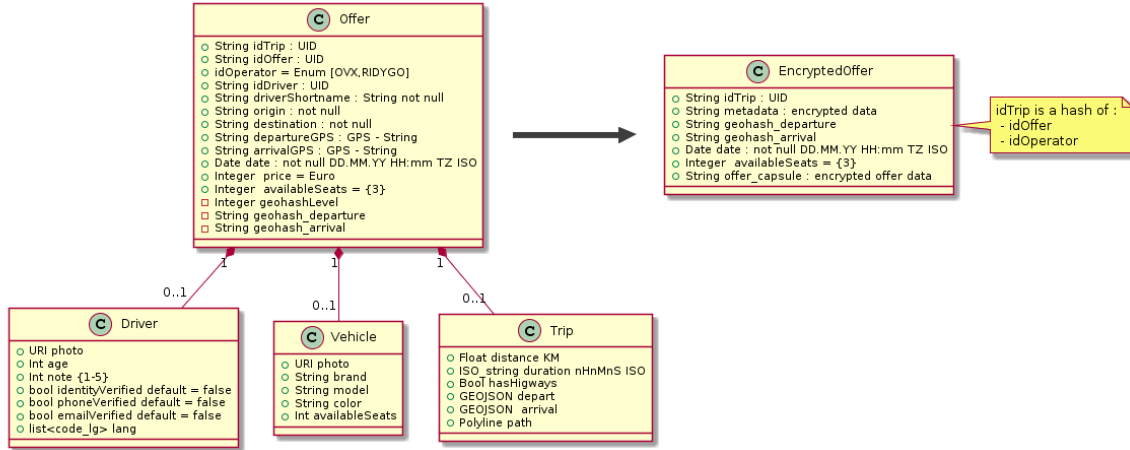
C Offer
String idTrip : UID
String idOffer : UID
idOperator = Enum [OVX,RIDYGO]
String idDriver : UID
String driverShortname : String not null
String origin : not null
String destination : not null
String departureGPS : GPS - String
String arrivalGPS : GPS - String
Date date : not null DD.MM.YY HH:mm TZ ISO
Integer price = Euro
Integer availableSeats = {3}
Integer geohashLevel
String geohash_departure
String geohash_arrival

C EncryptedOffer
String idTrip : UID
String metadata : encrypted data
String geohash_departure
String geohash_arrival
Date date : not null DD.MM.YY HH:mm TZ ISO
Integer availableSeats = {3}
String offer_capsule : encrypted offer data

idTrip is a hash of :
- idOffer
- idOperator

1
0..1
1
0..1
1
0..1

C Driver
URI photo
Int age
Int note {1-5}
bool identityVerified default = false
bool phoneVerified default = false
bool emailVerified default = false
list<code_lg> lang

C Vehicle
URI photo
String brand
String model
String color
Int availableSeats

C Trip
Float distance KM
ISO_string duration nHnMnS ISO
Bool hasHigways
GEOJSON depart
GEOJSON arrival
Polyline path